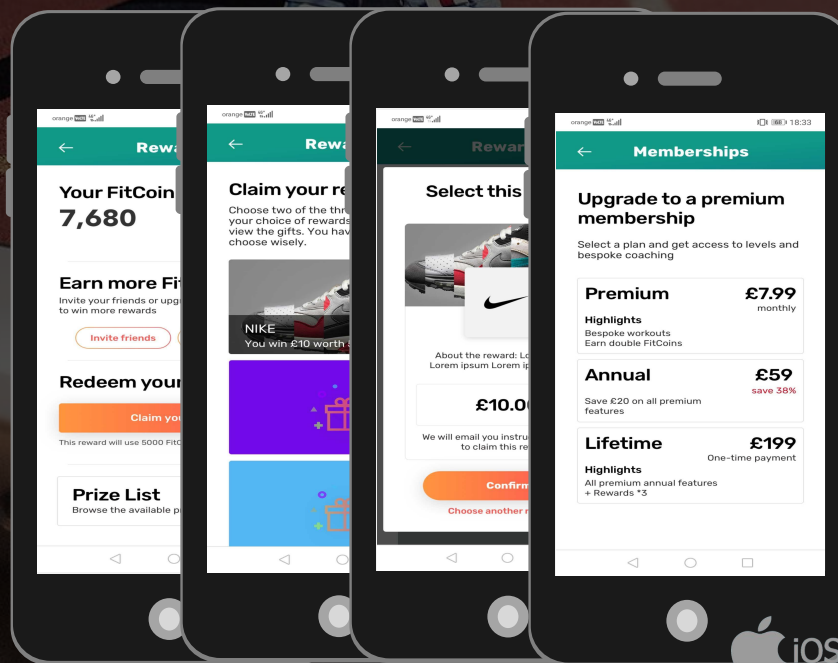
orange

Rewa

Your FitCoin
7,680

Earn more Fit
Invite your friends or upgr to win more rewards

Invite friends

Redeem your

Claim yo

This reward will use 5000 FitC

Prize List
Browse the available p

orange

Rewa

Claim your re
Choose two of the thr your choice of rewards view the gifts. You hav choose wisely.

NIKE
You win £10 worth s

orange

Rewar

Select this

About the reward: Lo Lorem ipsum Lorem ip

£10.0

We will email you instru to claim this re

Confirm

Choose another r

orange 18:33

Memberships

Upgrade to a premium membership

Select a plan and get access to levels and bespoke coaching

Premium £7.99
monthly
Highlights
Bespoke workouts
Earn double FitCoins

Annual £59
save 38%
Save £20 on all premium features

Lifetime £199
One-time payment
Highlights
All premium annual features + Rewards *3

iOS